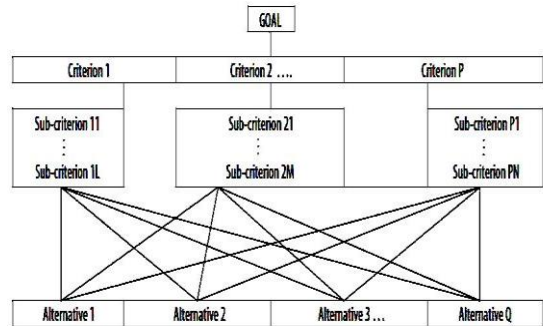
GOAL

Criterion 1

Criterion 2 ….

Criterion P

Sub-criterion 11
⋮
Sub-criterion 1L

Sub-criterion 21
⋮
Sub-criterion 2M

Sub-criterion P1
⋮
Sub-criterion PN

Alternative 1

Alternative 2

Alternative 3 …

Alternative Q